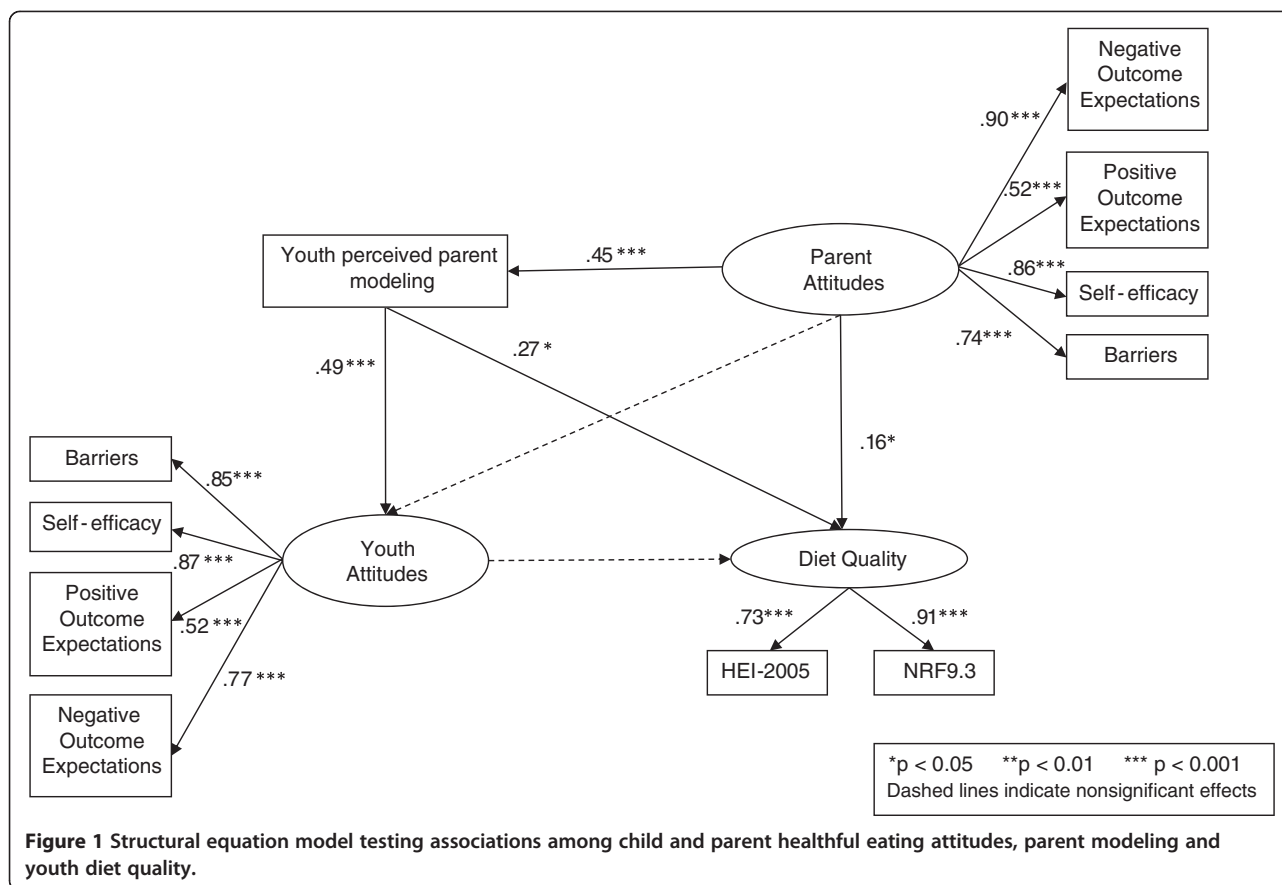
Negative Outcome Expectations

.90***

Positive Outcome Expectations

.52***

Youth perceived parent modeling

.45***

Parent Attitudes

.86***

Self - efficacy

.74***

Barriers

.49***

.27*

.16*

Barriers

.85***

Self - efficacy

.87***

Youth Attitudes

Diet Quality

Positive Outcome Expectations

.52***

.73***

.91***

.77***

HEI-2005

NRF9.3

Negative Outcome Expectations

*p < 0.05 **p < 0.01 *** p < 0.001
Dashed lines indicate nonsignificant effects

**Figure 1 Structural equation model testing associations among child and parent healthful eating attitudes, parent modeling and youth diet quality.**